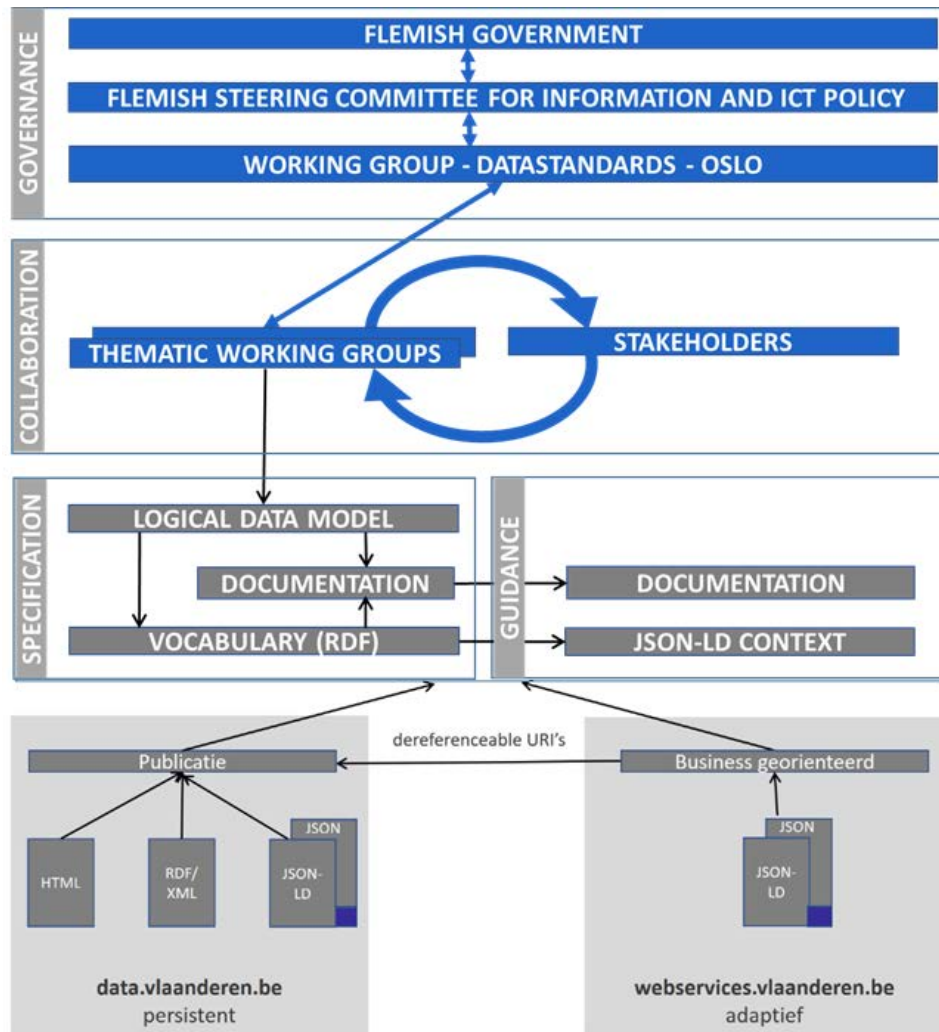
GOVERNANCE

FLEMISH GOVERNMENT

FLEMISH STEERING COMMITTEE FOR INFORMATION AND ICT POLICY

WORKING GROUP - DATASTANDARDS - OSLO

COLLABORATION

THEMATIC WORKING GROUPS

STAKEHOLDERS

SPECIFICATION

LOGICAL DATA MODEL

DOCUMENTATION

VOCABULARY (RDF)

GUIDANCE

DOCUMENTATION

JSON-LD CONTEXT

dereferenceable URI's

Publicatie

HTML

RDF/ XML

JSON

JSON-LD

data.vlaanderen.be
persistent

Business georienteerd

JSON

JSON-LD

webservices.vlaanderen.be
adaptief